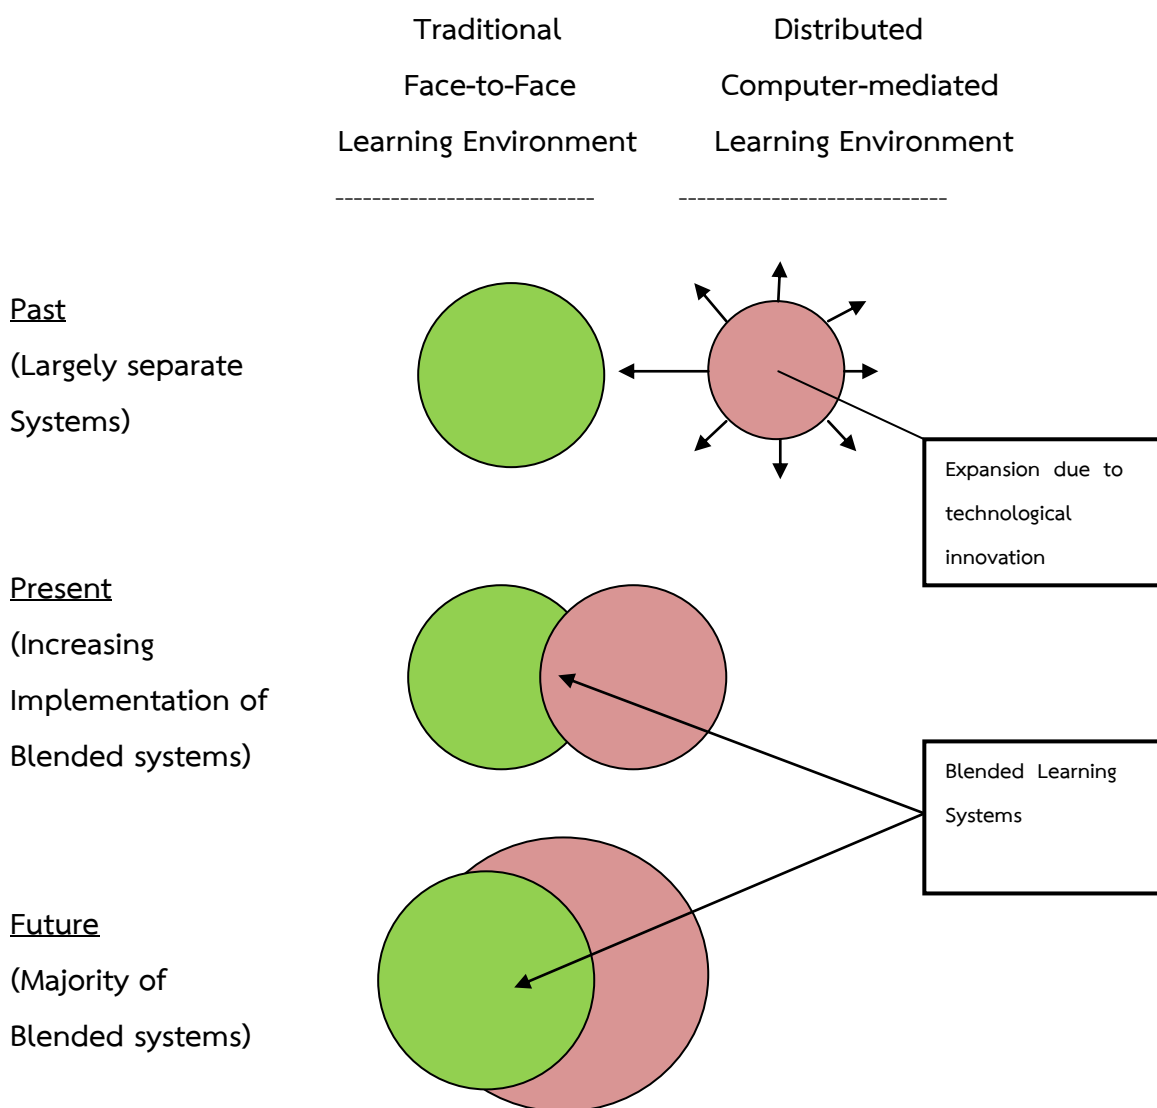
Traditional
Face-to-Face
Learning Environment

Distributed
Computer-mediated
Learning Environment

Past
(Largely separate Systems)

Expansion due to technological innovation

Present
(Increasing Implementation of Blended systems)

Blended Learning Systems

Future
(Majority of Blended systems)